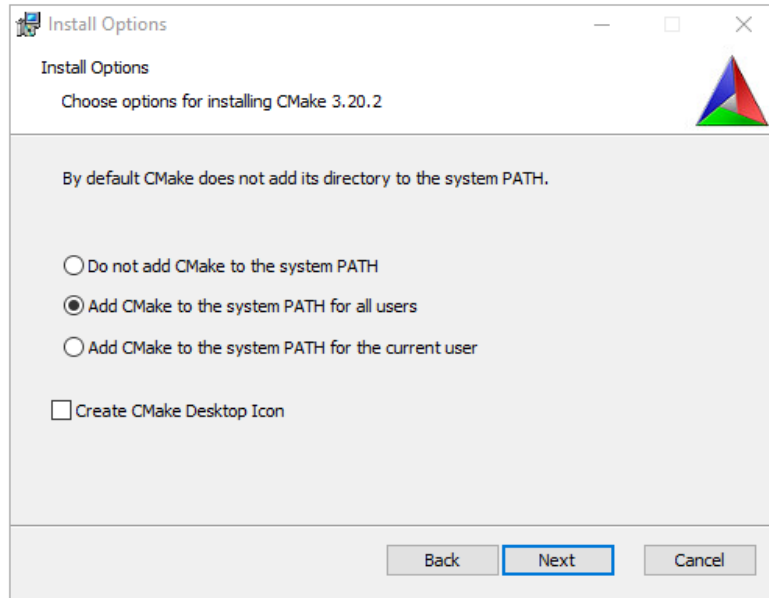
Install Options

Install Options

Choose options for installing CMake 3.20.2

By default CMake does not add its directory to the system PATH.

Do not add CMake to the system PATH

Add CMake to the system PATH for all users

Add CMake to the system PATH for the current user

Create CMake Desktop Icon

Back

Next

Cancel